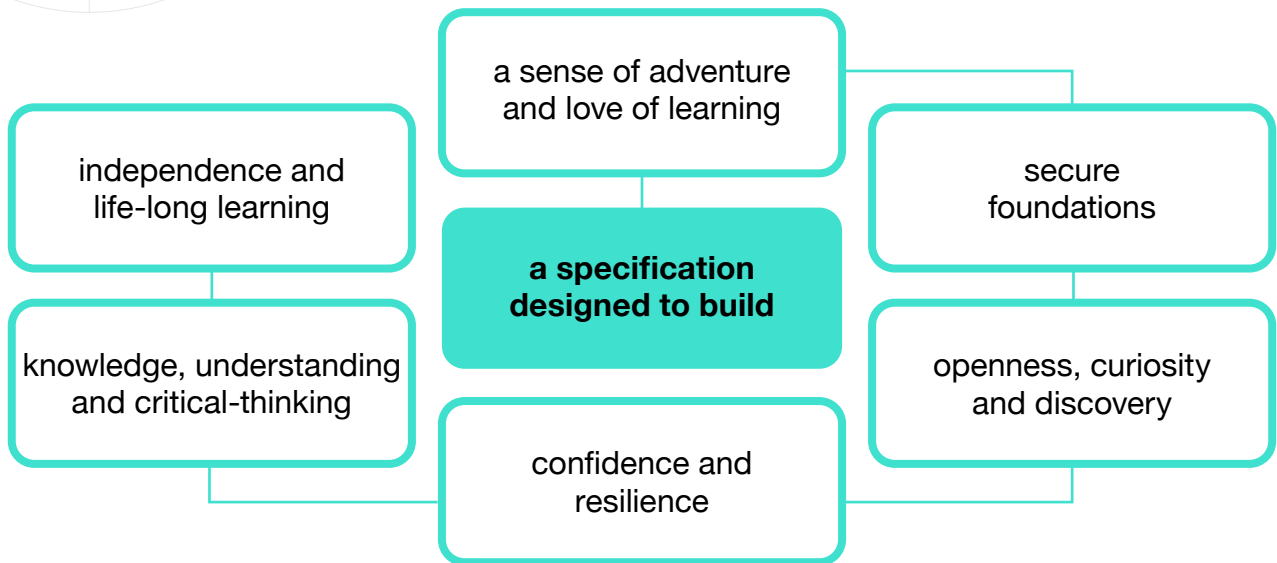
a sense of adventure and love of learning

independence and life-long learning

secure foundations

a specification designed to build

knowledge, understanding and critical-thinking

openness, curiosity and discovery

confidence and resilience